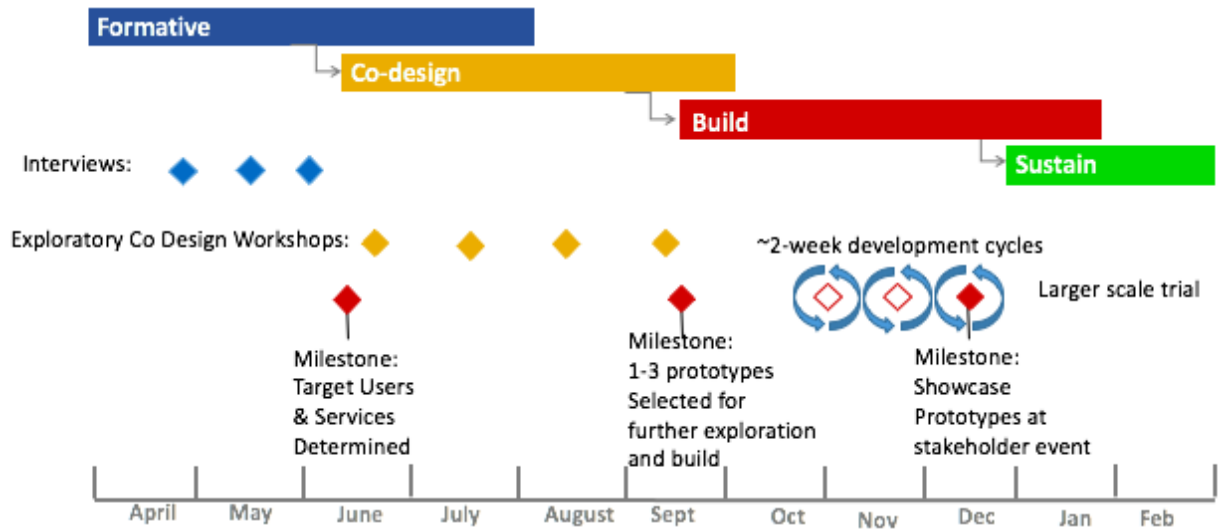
Formative

Co-design

Build

Sustain

Interviews:

Exploratory Co Design Workshops:

~2-week development cycles

Larger scale trial

Milestone: Target Users & Services Determined

Milestone: 1-3 prototypes Selected for further exploration and build

Milestone: Showcase Prototypes at stakeholder event

April May June July August Sept Oct Nov Dec Jan Feb